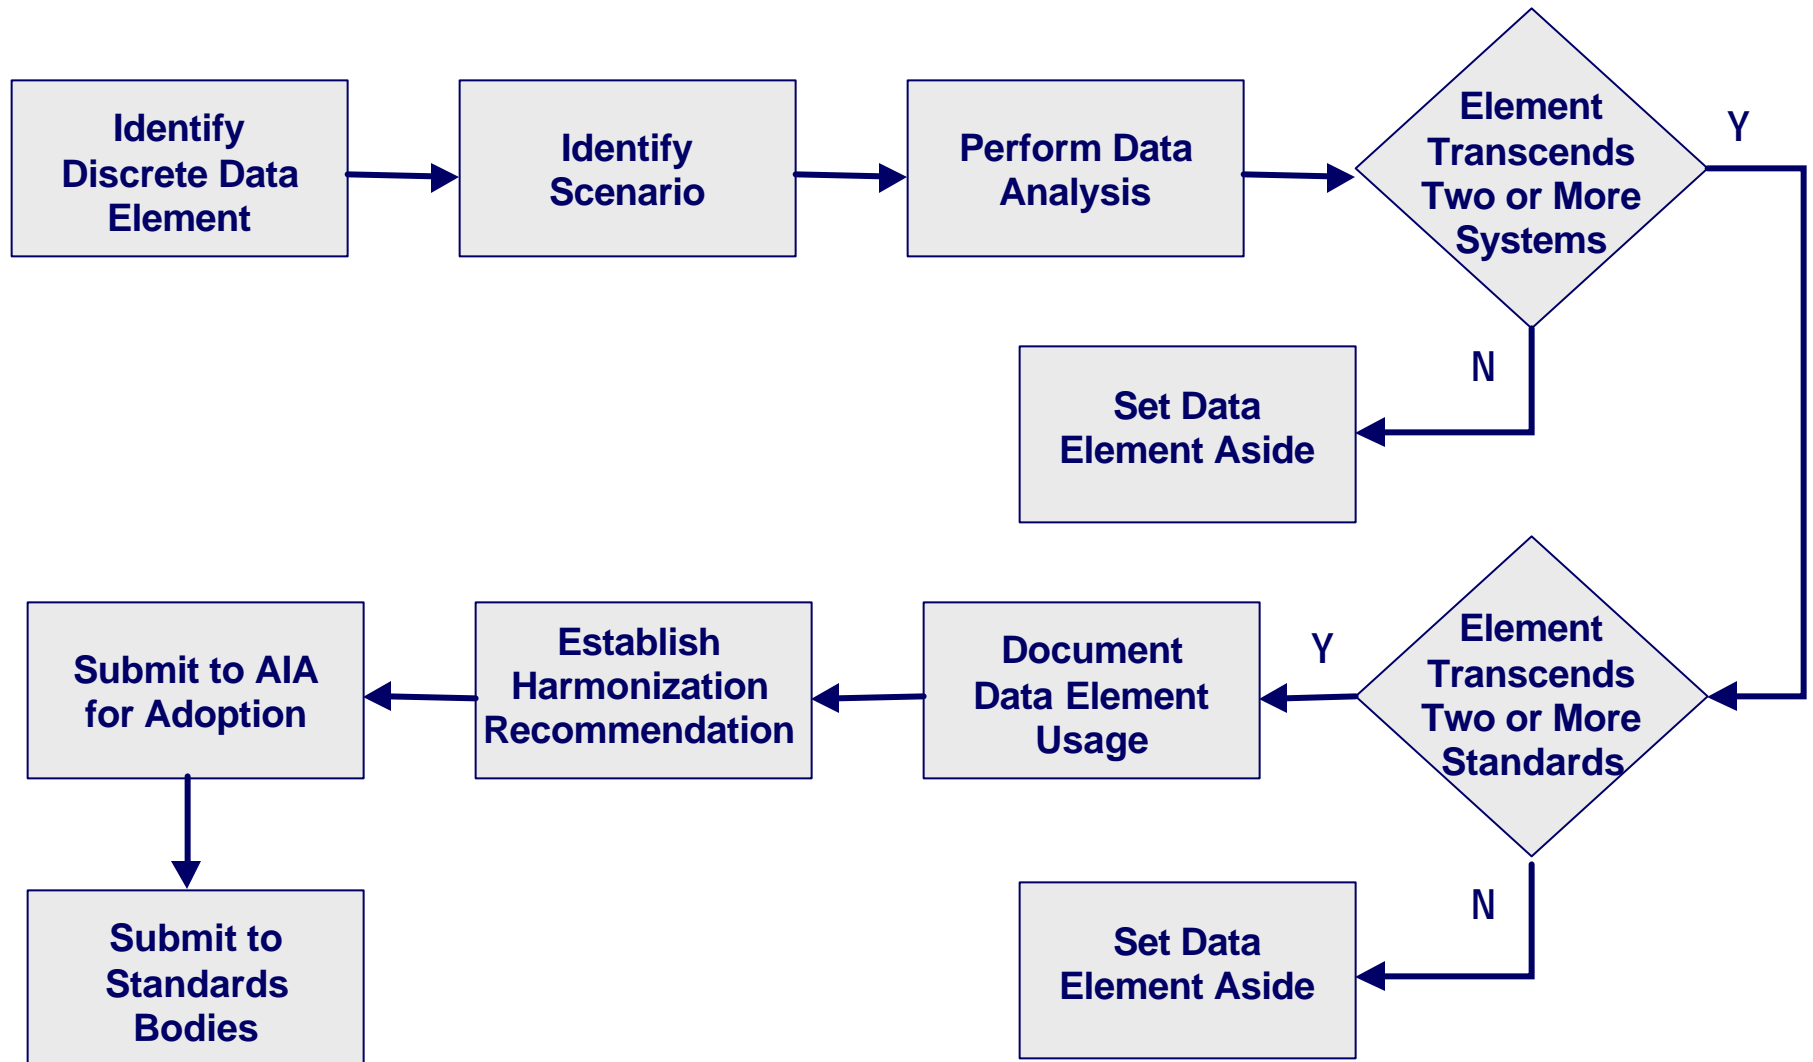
Identify Discrete Data Element

Identify Scenario

Perform Data Analysis

Element Transcends Two or More Systems

Y

N

Set Data Element Aside

Element Transcends Two or More Standards

Y

Document Data Element Usage

Establish Harmonization Recommendation

Submit to AIA for Adoption

Submit to Standards Bodies

N

Set Data Element Aside